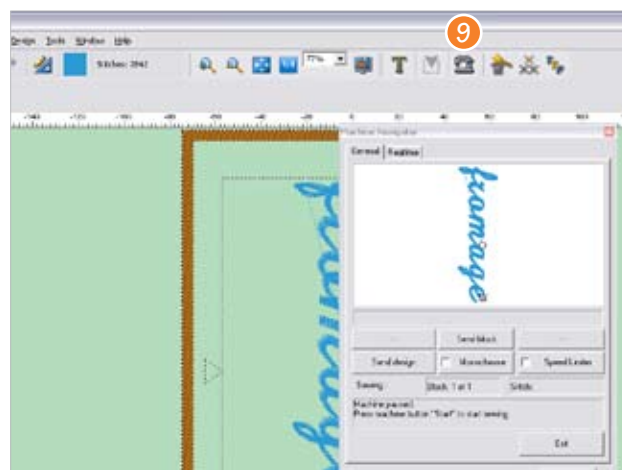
9

Design Tools Window Help

Stitches: 2842

77%

Machine Navigator

General Realtime

fromage

Send block

Send design

Monochrome

Speed Limiter

Sewing

Block: 1 of 1

Stitch:

Machine paused.
Press machine button "Start" to start sewing.

Exit